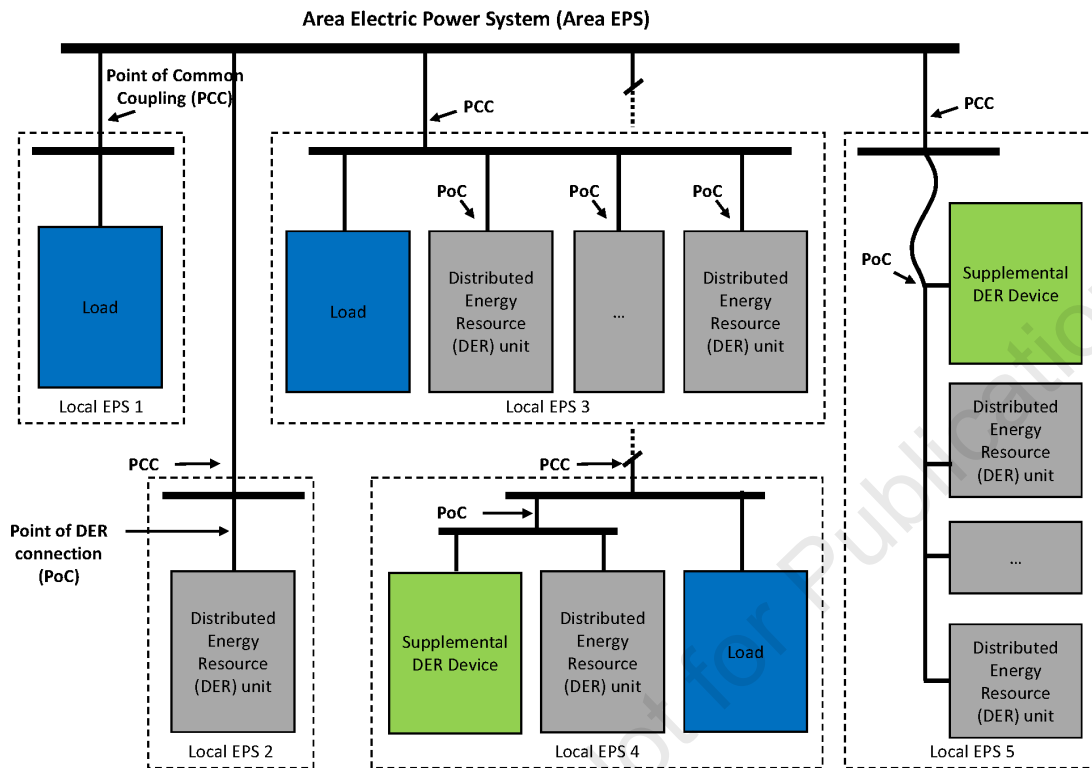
Area Electric Power System (Area EPS)

Point of Common Coupling (PCC)

Load

Local EPS 1

PCC

Load

PoC

Distributed Energy Resource (DER) unit

PoC

...

PoC

Distributed Energy Resource (DER) unit

Local EPS 3

PCC

PoC

Supplemental DER Device

Distributed Energy Resource (DER) unit

...

Distributed Energy Resource (DER) unit

Local EPS 5

PCC

Point of DER connection (PoC)

Distributed Energy Resource (DER) unit

Local EPS 2

PCC

PoC

Supplemental DER Device

Distributed Energy Resource (DER) unit

Load

Local EPS 4

Not for Publication